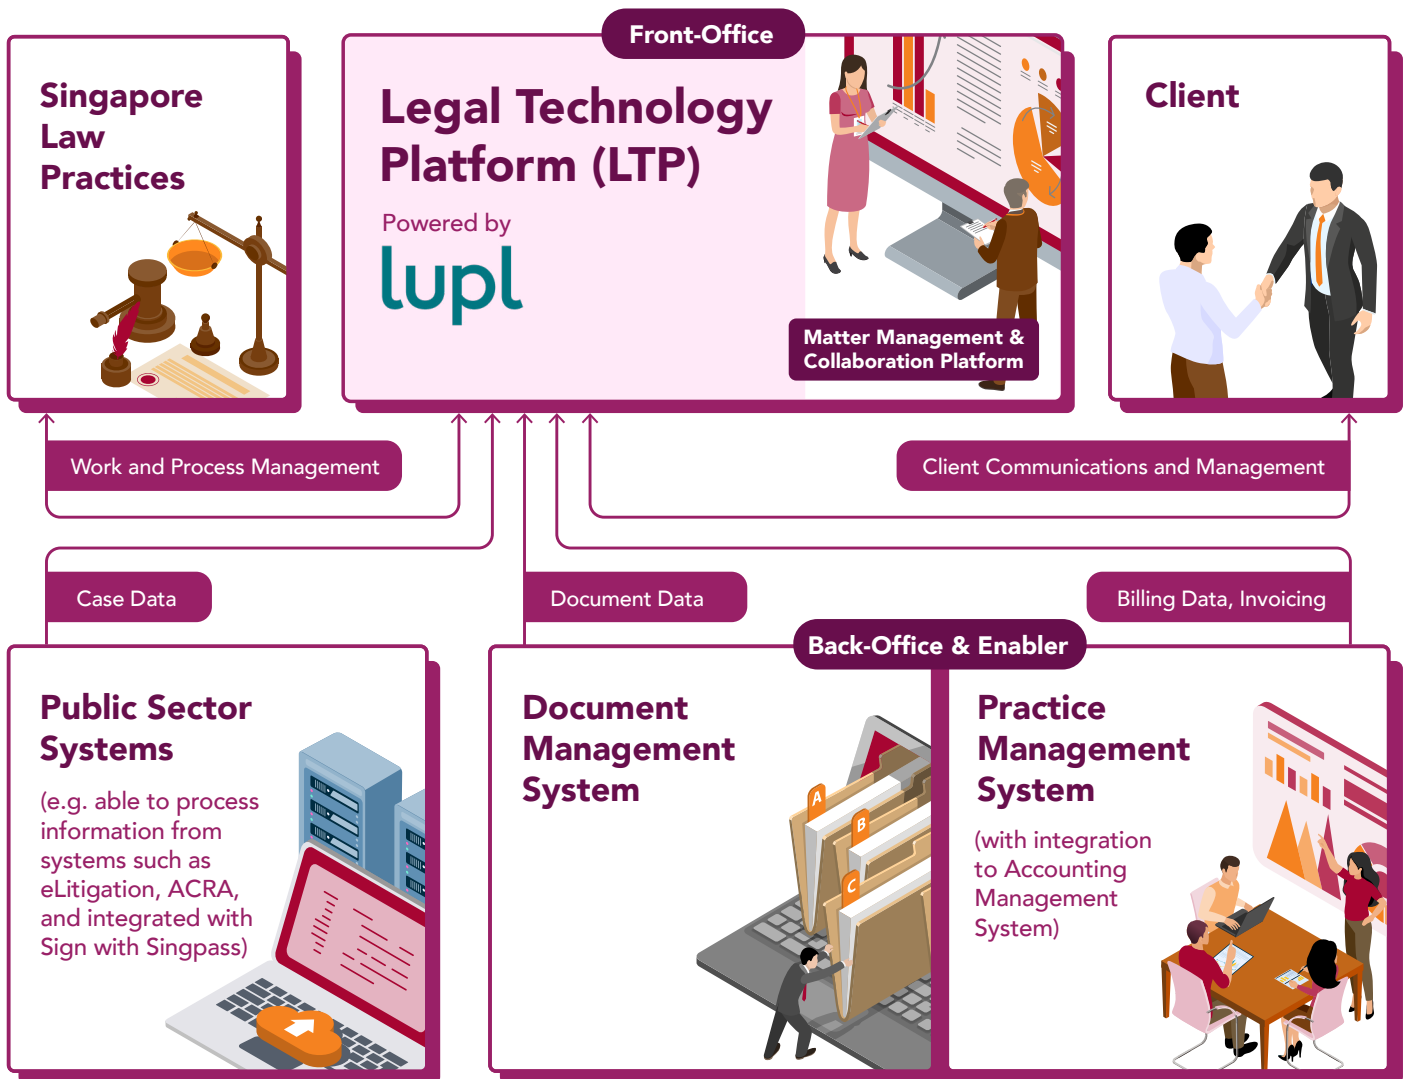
Singapore Law Practices

Front-Office

Legal Technology Platform (LTP)

Powered by

lupl

Matter Management & Collaboration Platform

Client

Work and Process Management

Client Communications and Management

Case Data

Document Data

Billing Data, Invoicing

Back-Office & Enabler

Public Sector Systems

(e.g. able to process information from systems such as eLitigation, ACRA, and integrated with Sign with Singpass)

Document Management System

A

B

C

Practice Management System

(with integration to Accounting Management System)